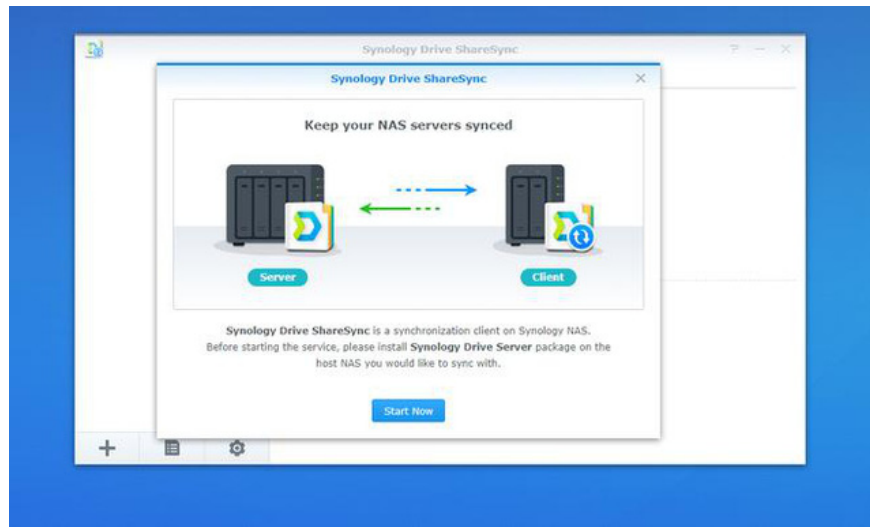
Synology Drive ShareSync

? — ✕

Synology Drive ShareSync

✕

Keep your NAS servers synced

Server

Client

**Synology Drive ShareSync** is a synchronization client on Synology NAS. Before starting the service, please install **Synology Drive Server** package on the host NAS you would like to sync with.

Start Now

+